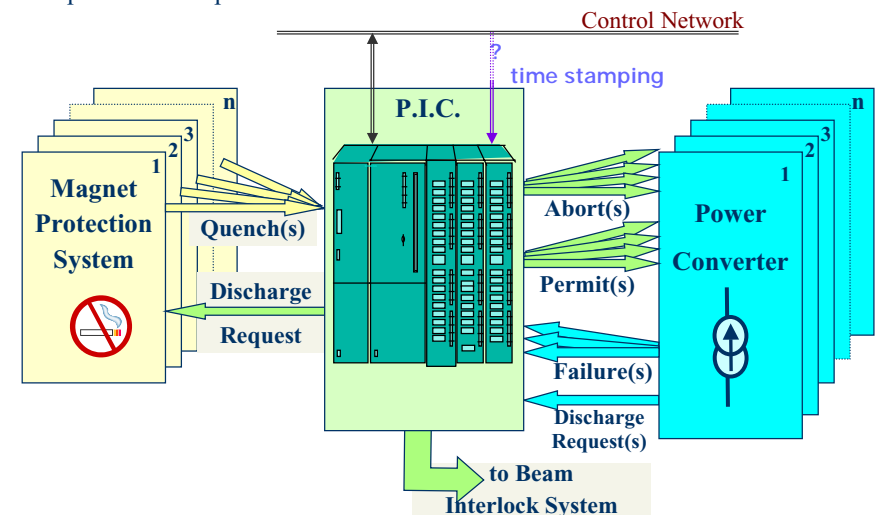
Control Network

?

time stamping

P.I.C.

n

3

2

1

Magnet Protection System

Quench(s)

Discharge

Request

n

3

2

1

Power Converter

Abort(s)

Permit(s)

Failure(s)

Discharge Request(s)

to Beam Interlock System